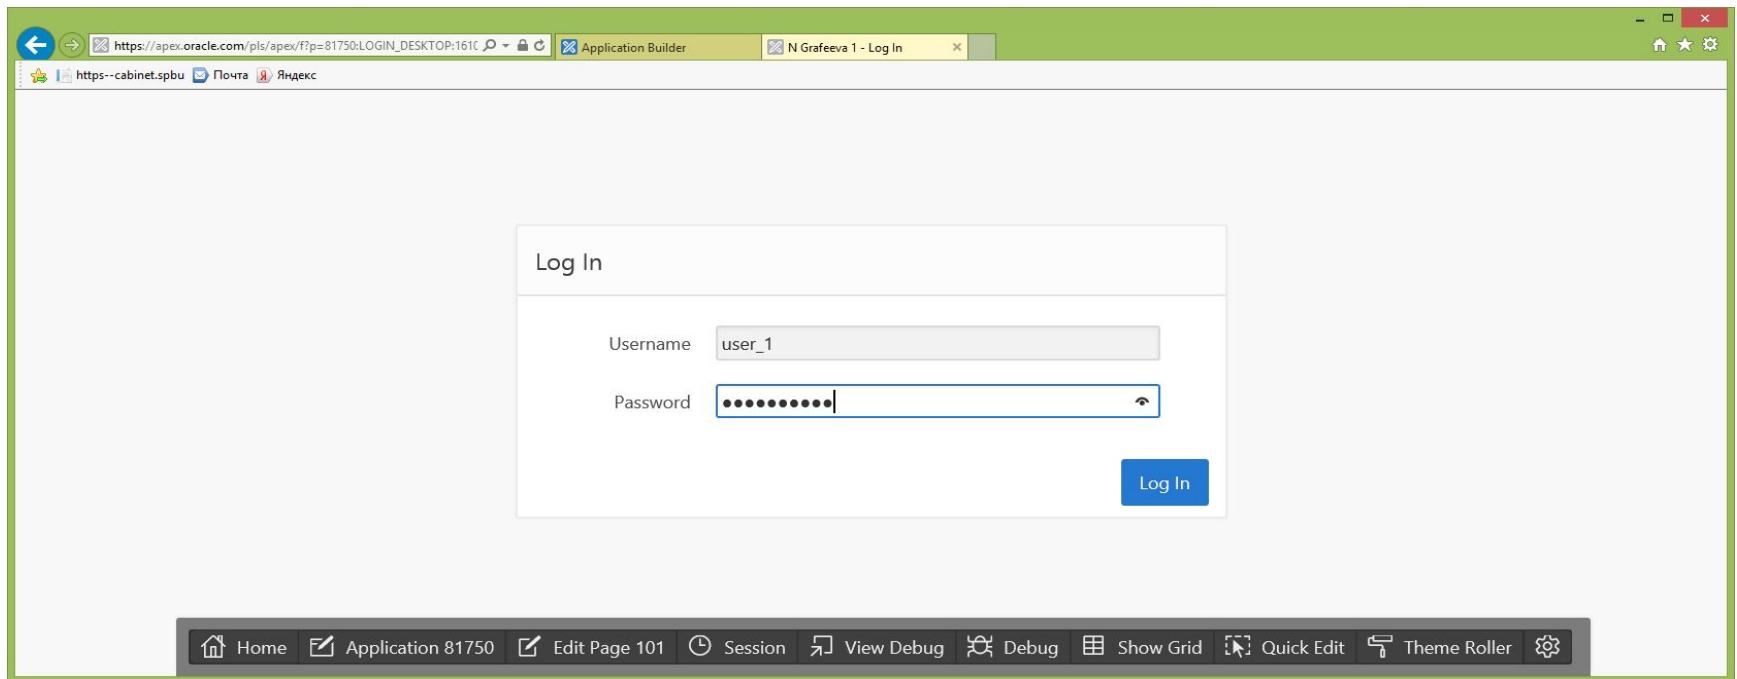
https://apex.oracle.com/pls/apex/f?p=81750:LOGIN_DESKTOP:161(
Application Builder
N Grafeeva 1 - Log In

https--cabinet.spbu
Почта
Яндекс

Log In

Username
user_1
Password
••••••••••

Log In

Home
Application 81750
Edit Page 101
Session
View Debug
Debug
Show Grid
Quick Edit
Theme Roller